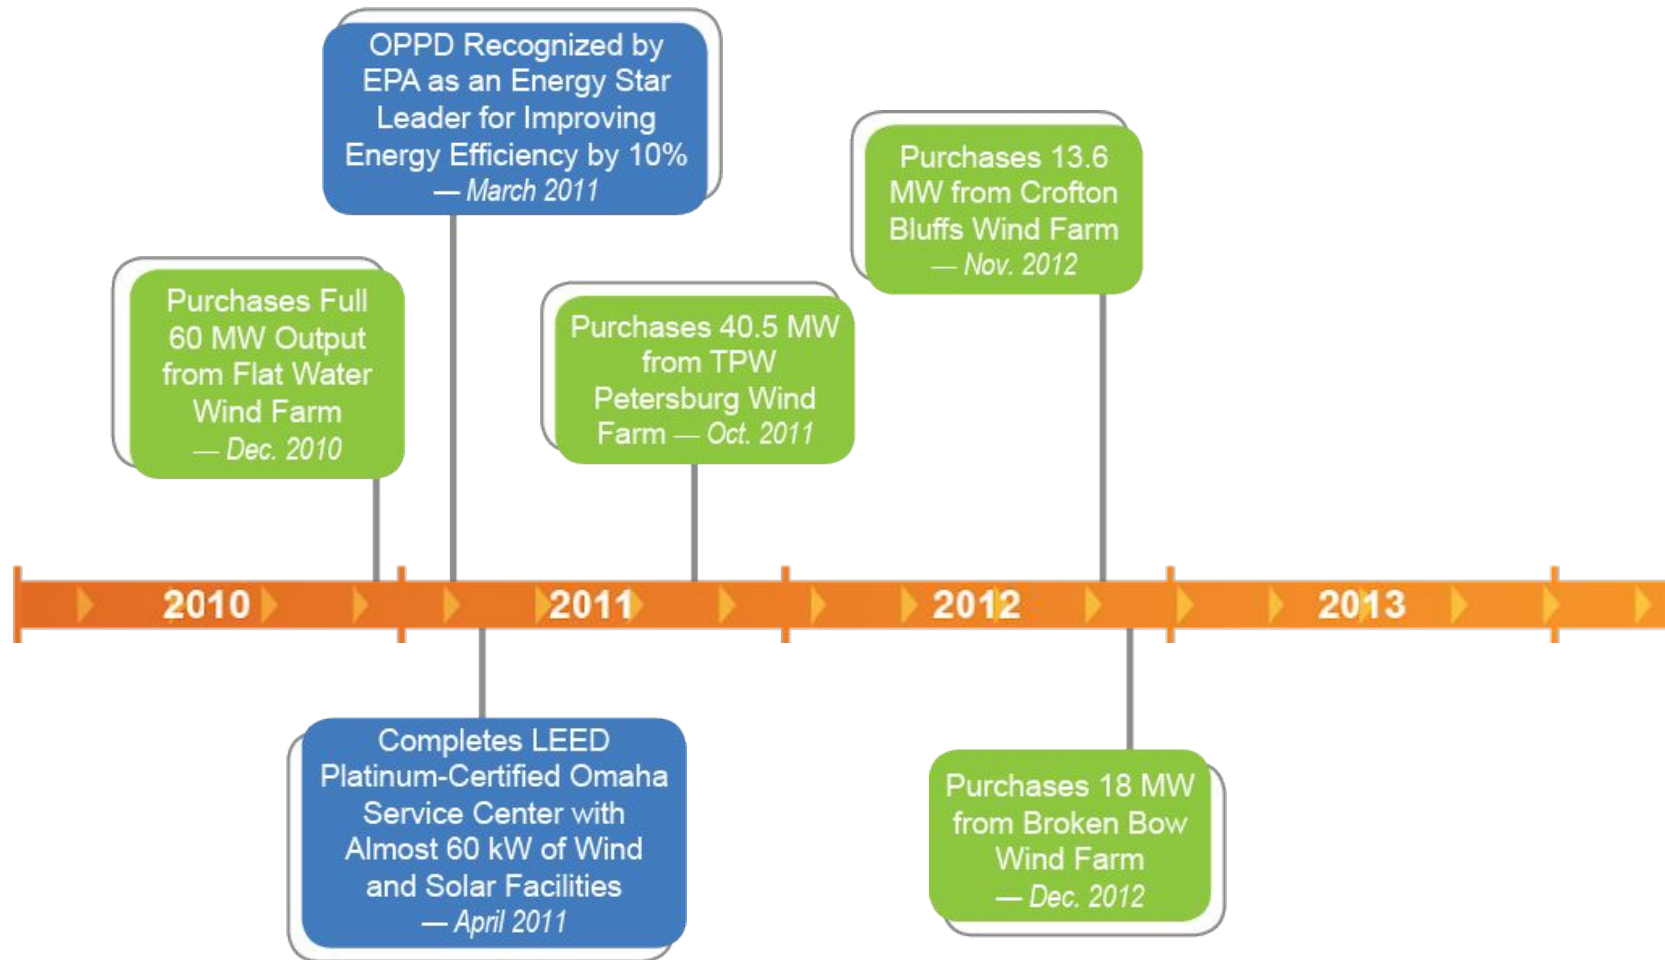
OPPD Recognized by EPA as an Energy Star Leader for Improving Energy Efficiency by 10% — March 2011

Purchases 13.6 MW from Crofton Bluffs Wind Farm — Nov. 2012

Purchases Full 60 MW Output from Flat Water Wind Farm — Dec. 2010

Purchases 40.5 MW from TPW Petersburg Wind Farm — Oct. 2011

2010

2011

2012

2013

Completes LEED Platinum-Certified Omaha Service Center with Almost 60 kW of Wind and Solar Facilities — April 2011

Purchases 18 MW from Broken Bow Wind Farm — Dec. 2012